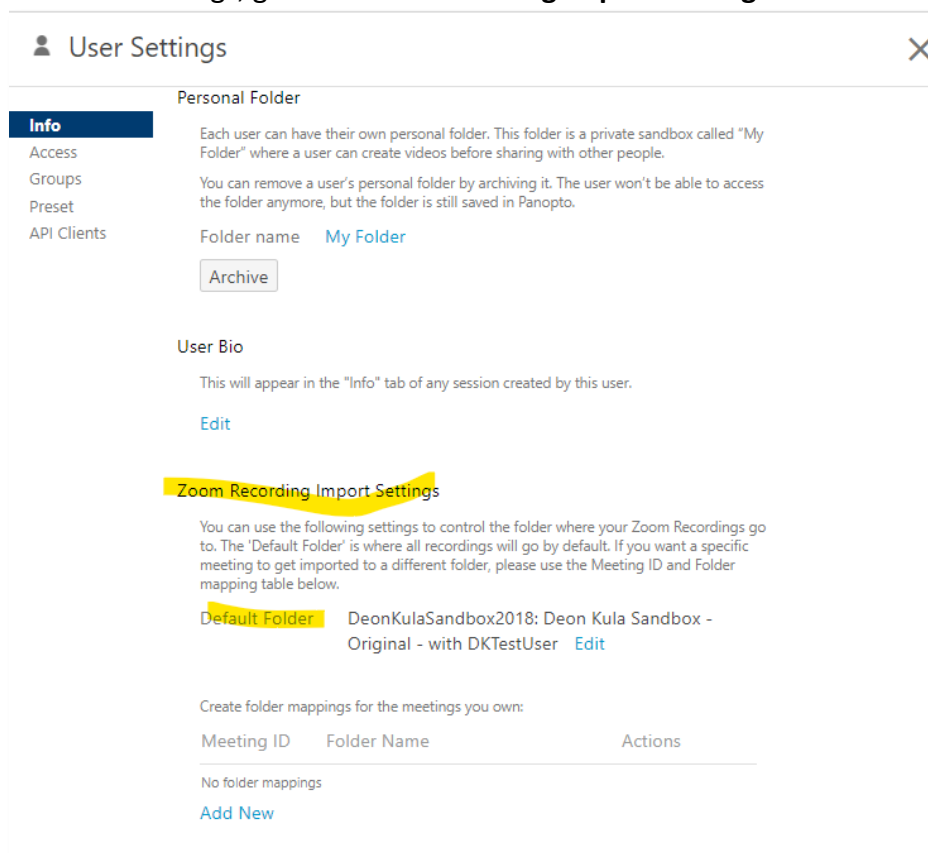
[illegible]

User Settings

×

Info
Access
Groups
Preset
API Clients

Personal Folder

Each user can have their own personal folder. This folder is a private sandbox called "My Folder" where a user can create videos before sharing with other people.

You can remove a user's personal folder by archiving it. The user won't be able to access the folder anymore, but the folder is still saved in Panopto.

Folder name My Folder

Archive

User Bio

This will appear in the "Info" tab of any session created by this user.

Edit

Zoom Recording Import Settings

You can use the following settings to control the folder where your Zoom Recordings go to. The 'Default Folder' is where all recordings will go by default. If you want a specific meeting to get imported to a different folder, please use the Meeting ID and Folder mapping table below.

Default Folder DeonKulaSandbox2018: Deon Kula Sandbox - Original - with DKTestUser Edit

Create folder mappings for the meetings you own:

| Meeting ID | Folder Name | Actions |
|---|---|---|
| No folder mappings | | |

Add New